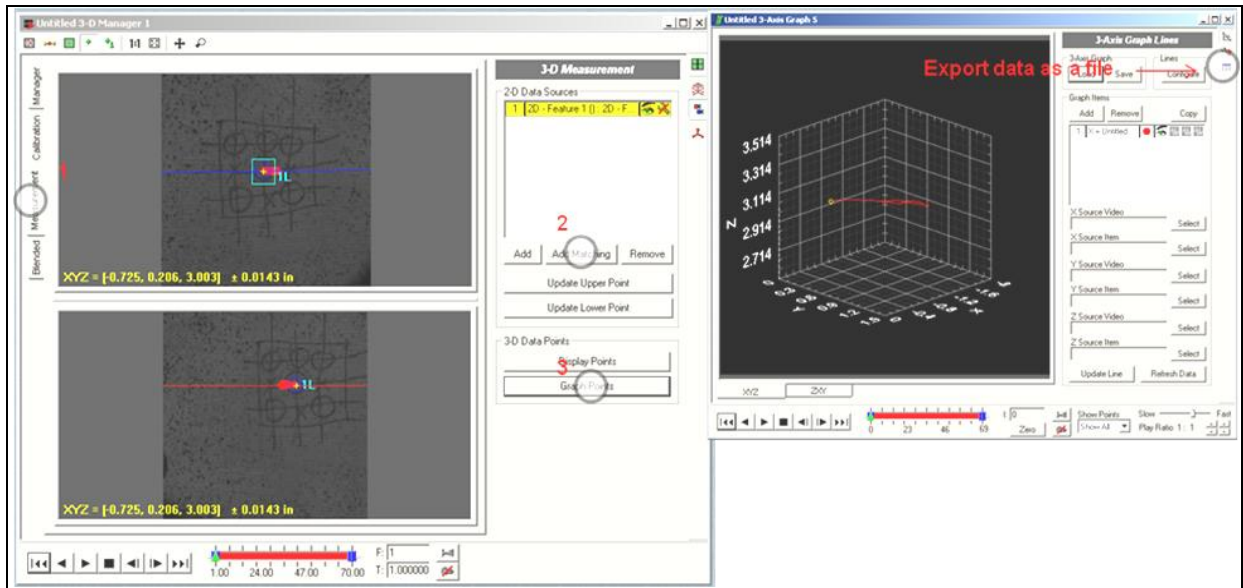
Untitled 3-D Manager 1

14

Manager
Calibration
Measurement
Blended

1

1L

XYZ = [-0.725, 0.206, 3.003] ± 0.0143 in

1L

XYZ = [-0.725, 0.206, 3.003] ± 0.0143 in

3-D Measurement

2-D Data Sources

1 2D - Feature 1 () : 2D - F

2

Add | Add Matching | Remove

Update Upper Point

Update Lower Point

3-D Data Points

Display Points

3

Graph Points

1.00 24.00 47.00 70.00

F: 1
T: 1.000000

Untitled 3-Axis Graph 5

3,514
3,314
3,114
2,914
2,714

Z

XYZ | ZXY

3-Axis Graph Lines

3-Axis Graph
Load | Save

Lines
Configure

Export data as a file

Graph Items

Add | Remove | Copy

1 X = Untitled

X Source Video
Select
X Source Item
Select
Y Source Video
Select
Y Source Item
Select
Z Source Video
Select
Z Source Item
Select

Update Line | Refresh Data

0 23 46 69

I 0
Zero

Show Points
Show All

Slow Fast
Play Ratio 1 : 1